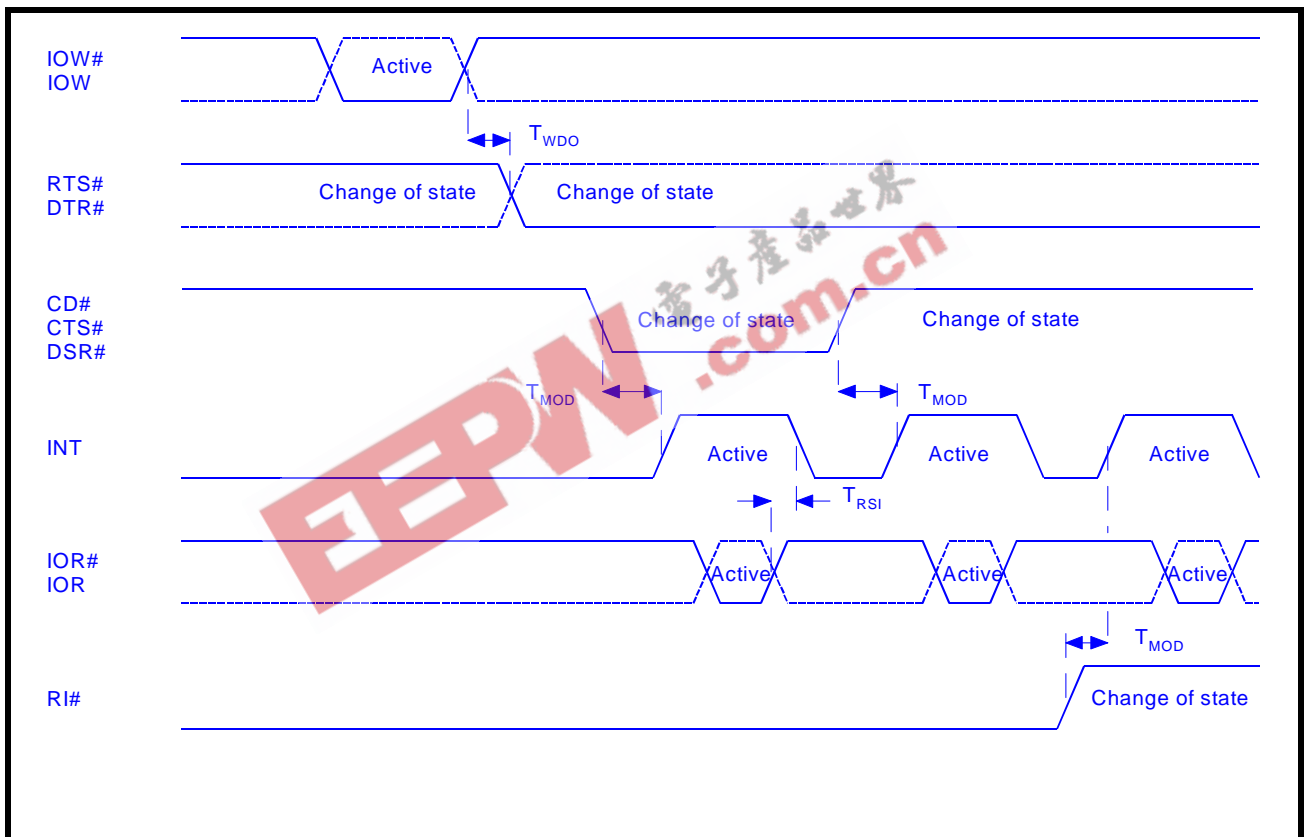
IOW#
IOW

Active

$T_{WDO}$

RTS#
DTR#

Change of state

Change of state

电子产品世界

EEPW .com.cn

CD#
CTS#
DSR#

Change of state

Change of state

$T_{MOD}$

$T_{MOD}$

INT

Active

Active

Active

$T_{RSI}$

IOR#
IOR

Active

Active

Active

$T_{MOD}$

RI#

Change of state